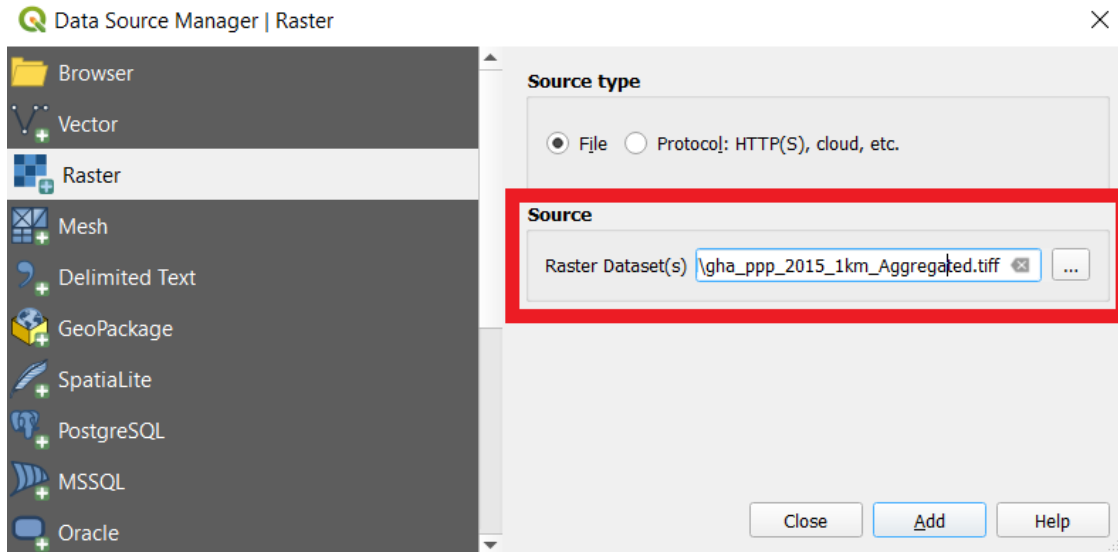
Data Source Manager | Raster

Browser
Vector
Raster
Mesh
Delimited Text
GeoPackage
SpatiaLite
PostgreSQL
MSSQL
Oracle

Source type

File Protocol: HTTP(S), cloud, etc.

Source

Raster Dataset(s) \gha_ppp_2015_1km_Aggregated.tiff ...

Close Add Help